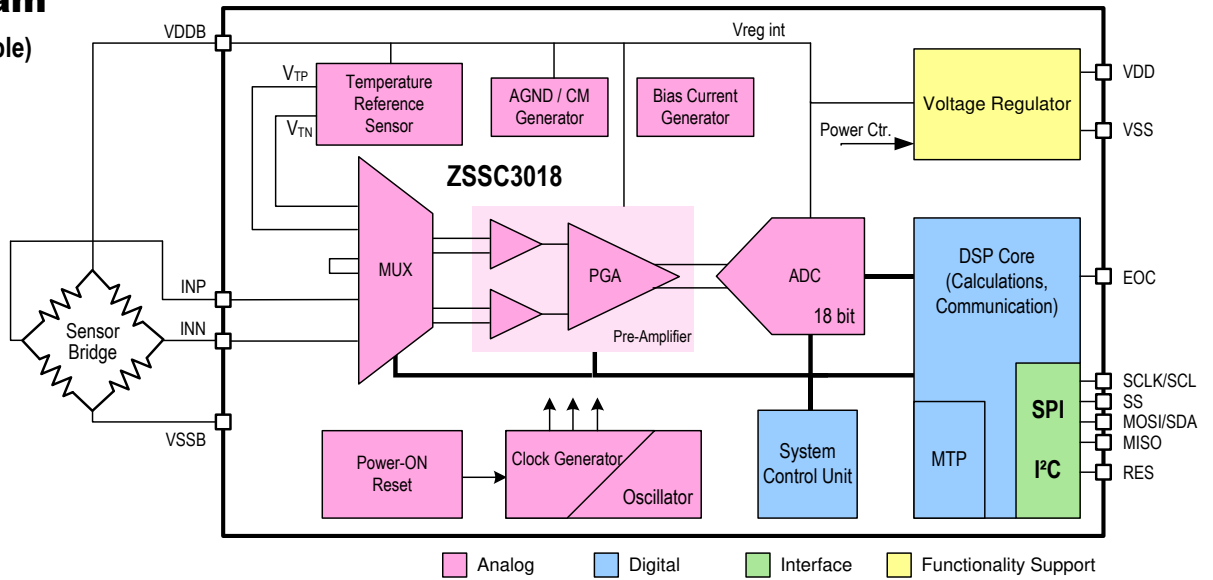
am
ple)

VDDB
Vreg int
VDD
VSS
$V_{TP}$
$V_{TN}$
Temperature Reference Sensor
AGND / CM Generator
Bias Current Generator
Voltage Regulator
Power Ctr.
ZSSC3018
MUX
PGA
ADC
18 bit
Pre-Amplifier
DSP Core (Calculations, Communication)
EOC
INP
INN
Sensor Bridge
VSSB
SCLK/SCL
SS
MOSI/SDA
MISO
RES
SPI
I²C
MTP
System Control Unit
Power-ON Reset
Clock Generator
Oscillator

Analog
Digital
Interface
Functionality Support